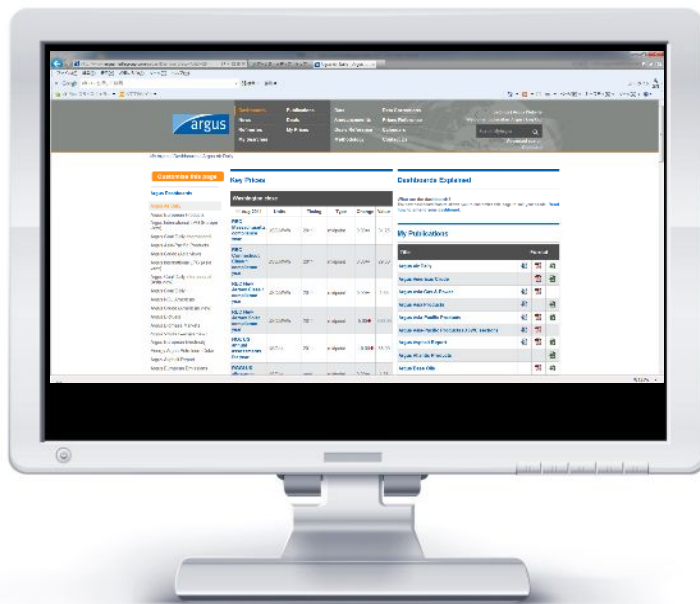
argus

Dashboards
News
Reference
My Searches

Publications
Deals
My Prices

Data
Assessments
Price Reference
Data Delivery

Data Downloads
Price References
Glossary
Contact Us

Key Prices

Dashboards Explained

My Publications

Customise this page

Argus Dashboards

Argus Daily

Argus Gas Connections
Argus Crude
Argus Asia-Pacific Products
Argus Coal Daily